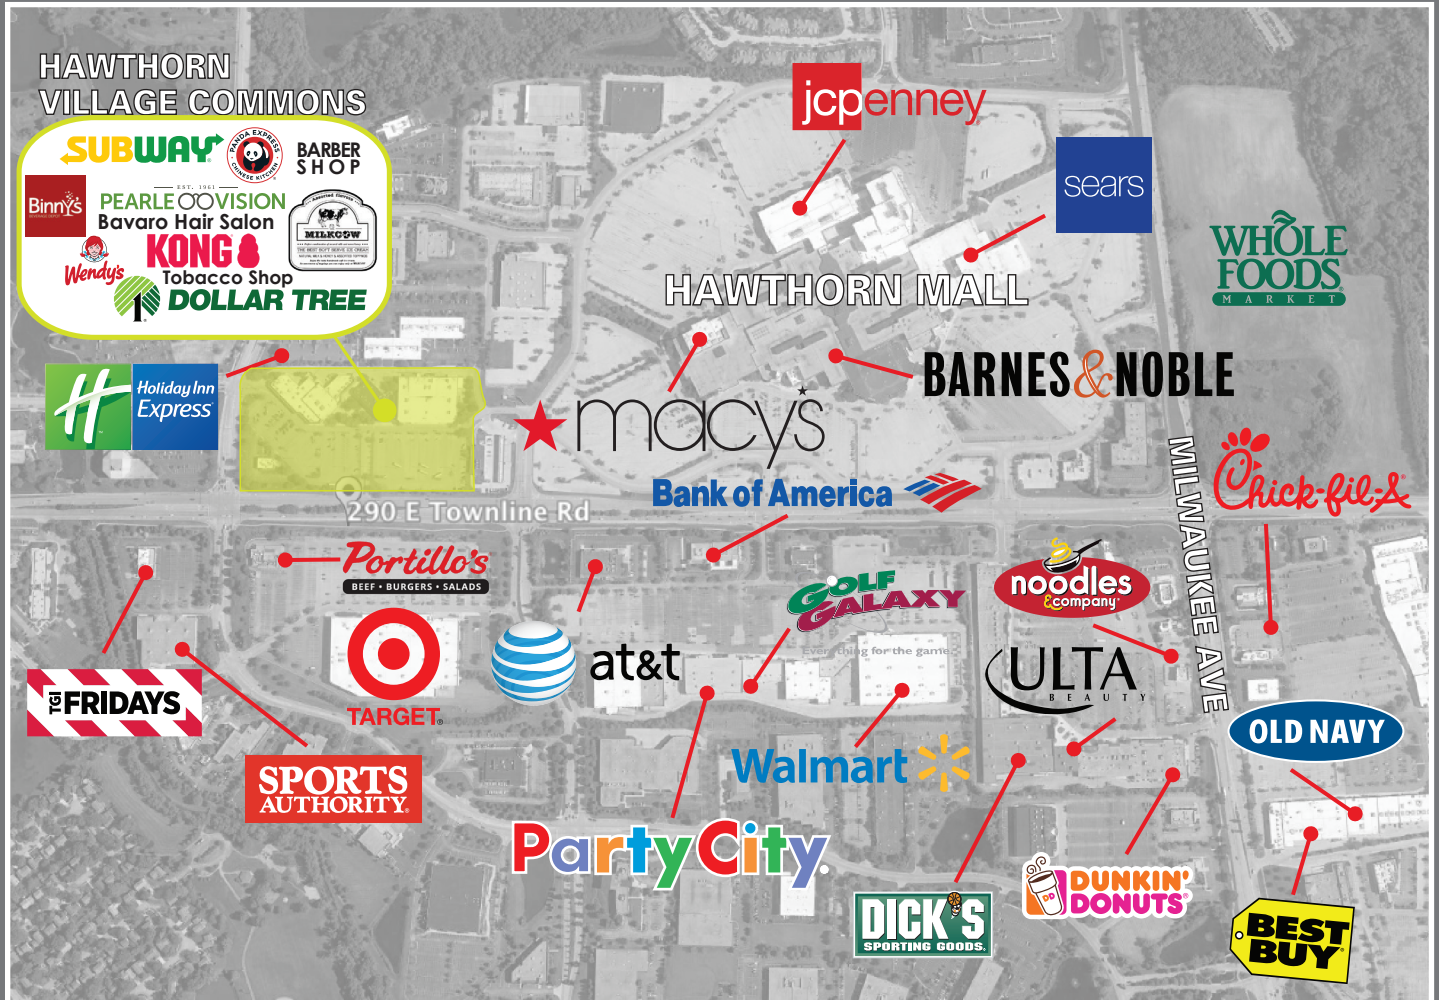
HAWTHORN VILLAGE COMMONS

SUBWAY
PANDA EXPRESS CHINESE KITCHEN
BARBER SHOP
Binny's
EST. 1961
PEARLE VISION
Bavaro Hair Salon
MILKCOW
KONG
Wendy's
Tobacco Shop
DOLLAR TREE

jcpenney
sears
WHOLE FOODS MARKET
HAWTHORN MALL
BARNES & NOBLE
Holiday Inn Express
macy's
Bank of America
MILWAUKEE AVE
Chick-fil-A
290 E Townline Rd
Portillo's
BEEF • BURGERS • SALADS
GOLF GALAXY
Everything for the game
noodles & company
TGI FRIDAYS
TARGET
at&t
ULTA BEAUTY
OLD NAVY
Walmart
SPORTS AUTHORITY
Party City
DICK'S SPORTING GOODS
DUNKIN' DONUTS
BEST BUY